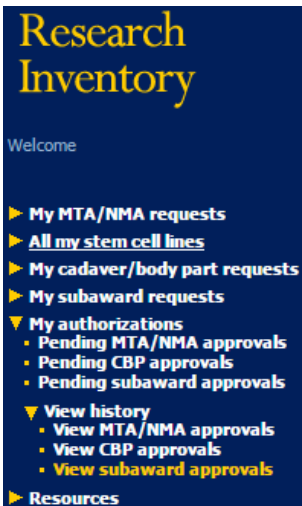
Research Inventory

Welcome

My MTA/NMA requests
All my stem cell lines
My cadaver/body part requests
My subaward requests
My authorizations
Pending MTA/NMA approvals
Pending CBP approvals
Pending subaward approvals
View history
View MTA/NMA approvals
View CBP approvals
View subaward approvals
Resources